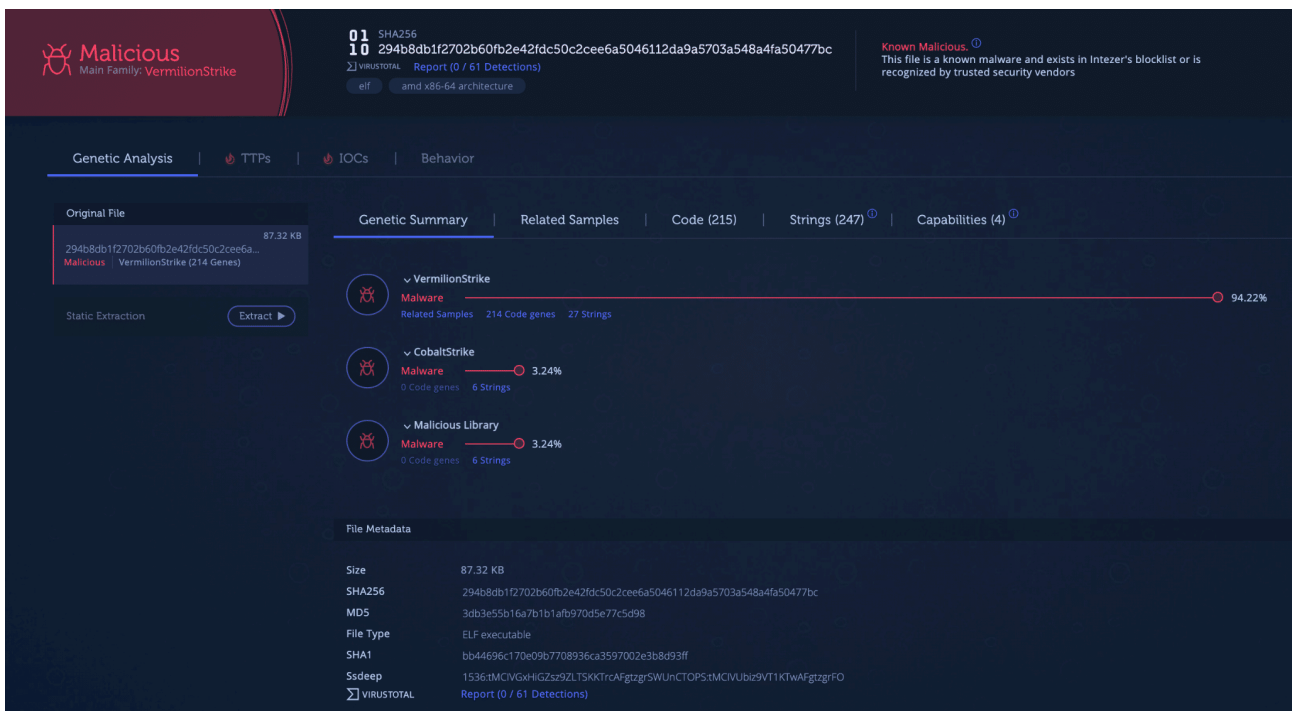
Malicious
Main Family: VermilionStrike

01
10 SHA256
294b8db1f2702b60fb2e42fdc50c2cee6a5046112da9a5703a548a4fa50477bc
VIRUSTOTAL Report (0 / 61 Detections)
elf amd x86-64 architecture

Known Malicious.
This file is a known malware and exists in Intezer's blocklist or is recognized by trusted security vendors

Genetic Analysis | TTPs | IOCs | Behavior

Original File
87.32 KB
294b8db1f2702b60fb2e42fdc50c2cee6a...
Malicious | VermilionStrike (214 Genes)

Static Extraction
Extract

Genetic Summary | Related Samples | Code (215) | Strings (247) | Capabilities (4)

VermilionStrike
Malware
94.22%
Related Samples 214 Code genes 27 Strings

CobaltStrike
Malware
3.24%
0 Code genes 6 Strings

Malicious Library
Malware
3.24%
0 Code genes 6 Strings

File Metadata

| | |
|---|---|
| Size | 87.32 KB |
| SHA256 | 294b8db1f2702b60fb2e42fdc50c2cee6a5046112da9a5703a548a4fa50477bc |
| MD5 | 3db3e55b16a7b1b1afb970d5e77c5d98 |
| File Type | ELF executable |
| SHA1 | bb44696c170e09b7708936ca3597002e3b8d93ff |
| Ssdeep | 1536:tMClVGxHiGZsz9ZLTSKKTrcAFgtzgrSWUnCTOPS:tMClVUbiz9VT1KTwAFgtzgrFO |
| VIRUSTOTAL | Report (0 / 61 Detections) |